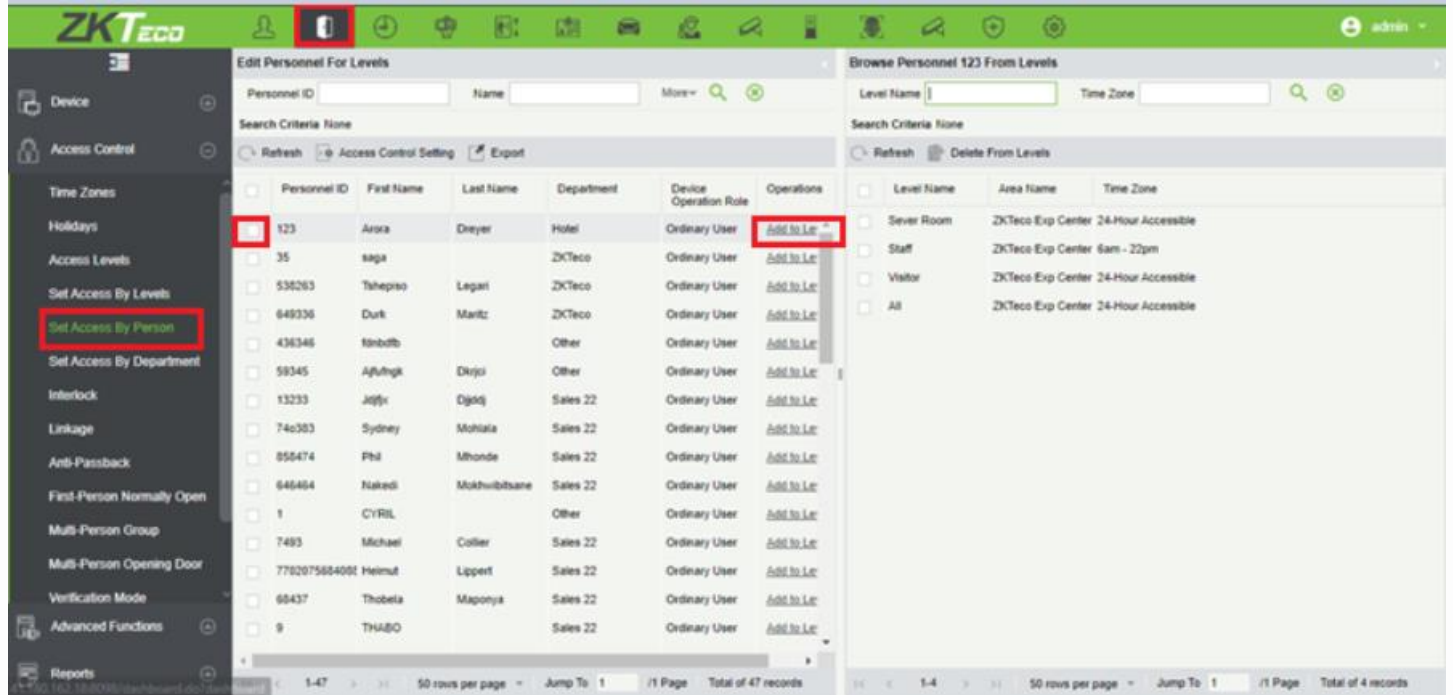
ZKTeco

admin

Device

Access Control

Time Zones

Holidays

Access Levels

Set Access By Levels

Set Access By Person

Set Access By Department

Interlock

Linkage

Anti-Passback

First-Person Normally Open

Multi-Person Group

Multi-Person Opening Door

Verification Mode

Advanced Functions

Reports

Edit Personnel For Levels

Personnel ID

Name

More

Search Criteria None

Refresh

Access Control Setting

Export

| | Personnel ID | First Name | Last Name | Department | Device Operation Role | Operations |
|---|---|---|---|---|---|---|
| | 123 | Arora | Dreyer | Hotel | Ordinary User | Add to Le |
| | 35 | saga | | ZKTeco | Ordinary User | Add to Le |
| | 538263 | Tshepiso | Legari | ZKTeco | Ordinary User | Add to Le |
| | 649336 | Durk | Maritz | ZKTeco | Ordinary User | Add to Le |
| | 436346 | fdnbdfb | | Other | Ordinary User | Add to Le |
| | 59345 | Ajfufngk | Dkrjci | Other | Ordinary User | Add to Le |
| | 13233 | Jdjfjx | Djddj | Sales 22 | Ordinary User | Add to Le |
| | 74c383 | Sydney | Mohlala | Sales 22 | Ordinary User | Add to Le |
| | 858474 | Phil | Mhonde | Sales 22 | Ordinary User | Add to Le |
| | 646464 | Nakedi | Mokhwibitsane | Sales 22 | Ordinary User | Add to Le |
| | 1 | CYRIL | | Other | Ordinary User | Add to Le |
| | 7493 | Michael | Collier | Sales 22 | Ordinary User | Add to Le |
| | 7702075684088 | Helmut | Lippert | Sales 22 | Ordinary User | Add to Le |
| | 68437 | Thobela | Maponya | Sales 22 | Ordinary User | Add to Le |
| | 9 | THABO | | Sales 22 | Ordinary User | Add to Le |

1-47   50 rows per page   Jump To 1   /1 Page   Total of 47 records

Browse Personnel 123 From Levels

Level Name

Time Zone

Search Criteria None

Refresh

Delete From Levels

| | Level Name | Area Name | Time Zone |
|---|---|---|---|
| | Sever Room | ZKTeco Exp Center | 24-Hour Accessible |
| | Staff | ZKTeco Exp Center | 6am - 22pm |
| | Visitor | ZKTeco Exp Center | 24-Hour Accessible |
| | All | ZKTeco Exp Center | 24-Hour Accessible |

1-4   50 rows per page   Jump To 1   /1 Page   Total of 4 records